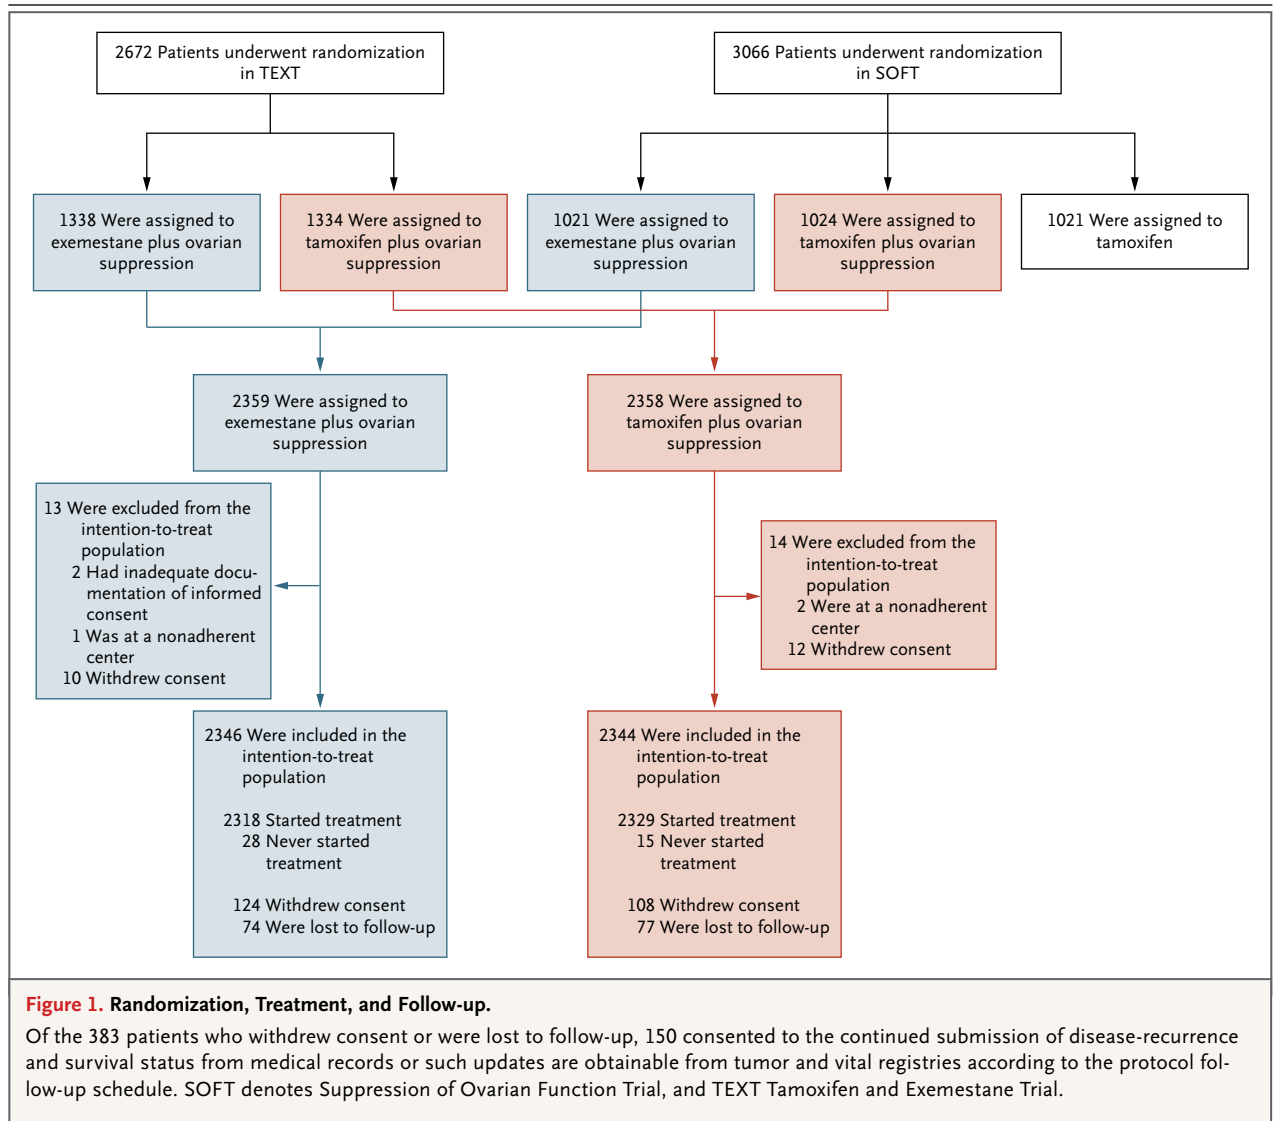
2672 Patients underwent randomization in TEXT

3066 Patients underwent randomization in SOFT

1338 Were assigned to exemestane plus ovarian suppression

1334 Were assigned to tamoxifen plus ovarian suppression

1021 Were assigned to exemestane plus ovarian suppression

1024 Were assigned to tamoxifen plus ovarian suppression

1021 Were assigned to tamoxifen

2359 Were assigned to exemestane plus ovarian suppression

2358 Were assigned to tamoxifen plus ovarian suppression

13 Were excluded from the intention-to-treat population
2 Had inadequate documentation of informed consent
1 Was at a nonadherent center
10 Withdrew consent

14 Were excluded from the intention-to-treat population
2 Were at a nonadherent center
12 Withdrew consent

2346 Were included in the intention-to-treat population

2318 Started treatment
28 Never started treatment

124 Withdrew consent
74 Were lost to follow-up

2344 Were included in the intention-to-treat population

2329 Started treatment
15 Never started treatment

108 Withdrew consent
77 Were lost to follow-up

Figure 1. Randomization, Treatment, and Follow-up.

Of the 383 patients who withdrew consent or were lost to follow-up, 150 consented to the continued submission of disease-recurrence and survival status from medical records or such updates are obtainable from tumor and vital registries according to the protocol follow-up schedule. SOFT denotes Suppression of Ovarian Function Trial, and TEXT Tamoxifen and Exemestane Trial.